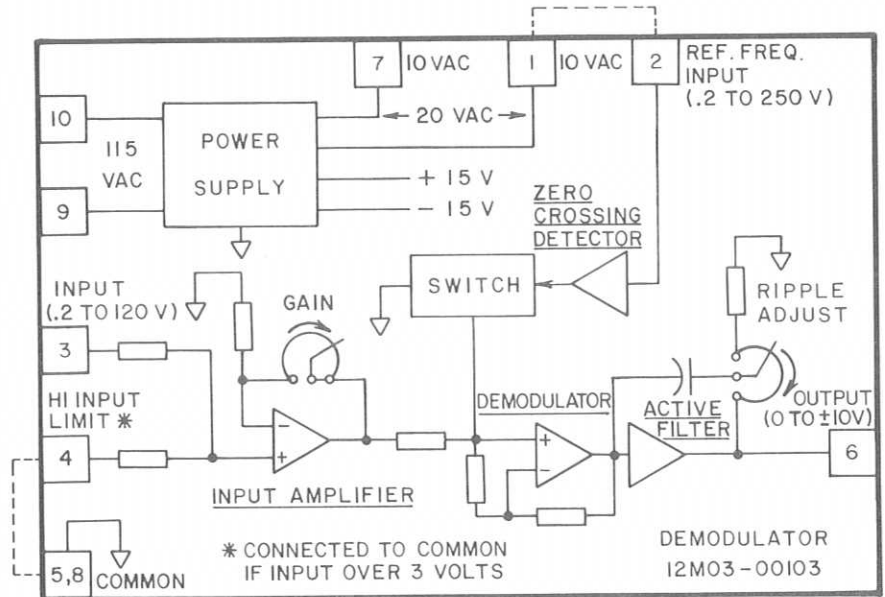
7 10 VAC
1 10 VAC
2 REF. FREQ. INPUT (.2 TO 250 V)
10
115 VAC
9
POWER SUPPLY
← 20 VAC →
+ 15 V
− 15 V
ZERO CROSSING DETECTOR
SWITCH
INPUT (.2 TO 120 V)
GAIN
RIPPLE ADJUST
3
HI INPUT LIMIT ✱
4
DEMODULATOR
ACTIVE FILTER
OUTPUT (0 TO ±10V)
6
INPUT AMPLIFIER
5,8 COMMON
✱ CONNECTED TO COMMON IF INPUT OVER 3 VOLTS
DEMODULATOR
12M03-00103